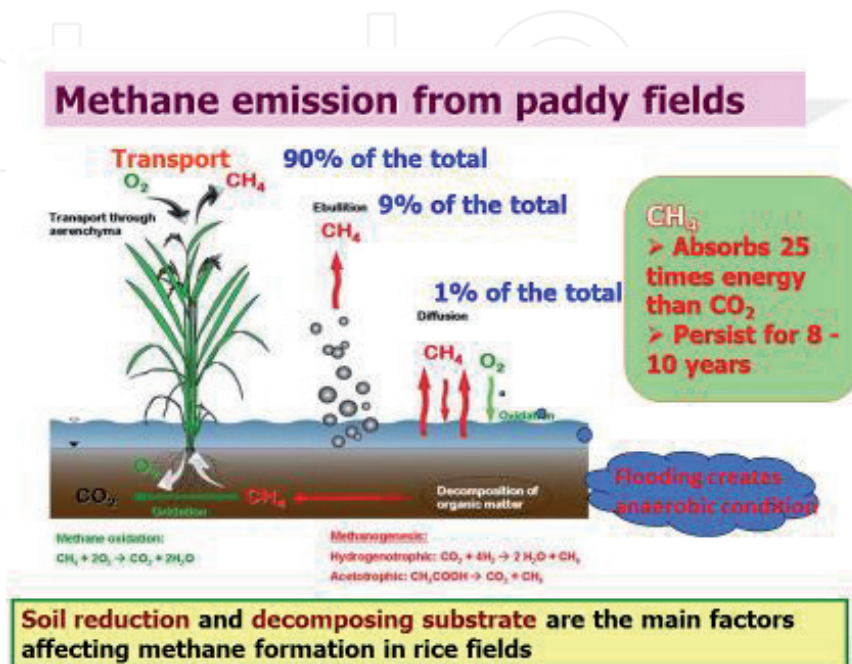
Methane emission from paddy fields

Transport 90% of the total

$O_2$ $CH_4$

Transport through aerenchyma

Ebullition 9% of the total

$CH_4$

1% of the total

Diffusion

$CH_4$ $O_2$

Oxidation

$CH_4$
➢ Absorbs 25 times energy than $CO_2$
➢ Persist for 8 - 10 years

$O_2$

$CO_2$ $CH_4$

Oxidation

Decomposition of organic matter

Flooding creates anaerobic condition

Methane oxidation:
$CH_4 + 2O_2 \rightarrow CO_2 + 2H_2O$

Methanogenesis:
Hydrogenotrophic: $CO_2 + 4H_2 \rightarrow 2H_2O + CH_4$
Acetotrophic: $CH_3COOH \rightarrow CO_2 + CH_4$

Soil reduction and decomposing substrate are the main factors affecting methane formation in rice fields